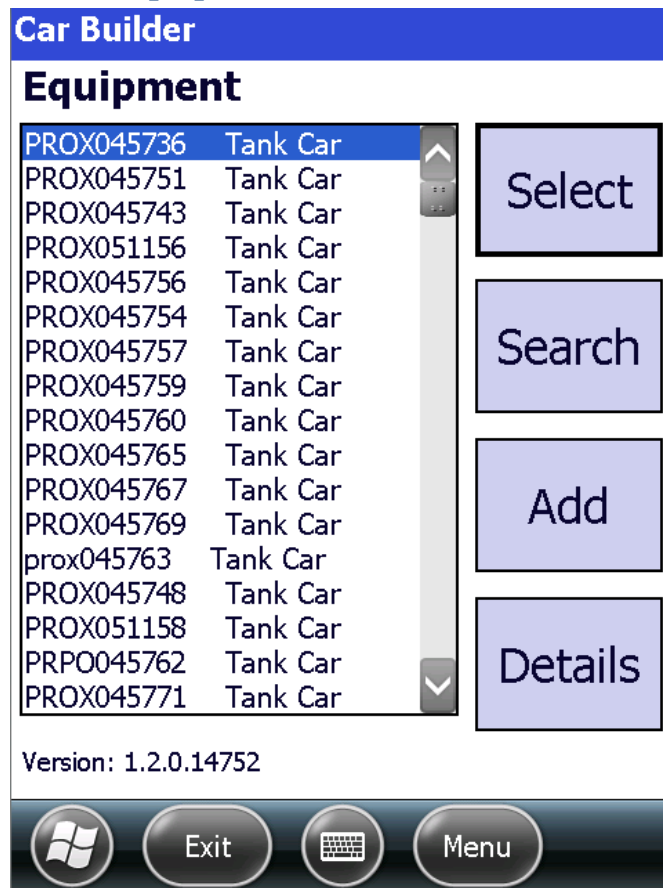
Car Builder

Equipment

PROX045736 Tank Car
PROX045751 Tank Car
PROX045743 Tank Car
PROX051156 Tank Car
PROX045756 Tank Car
PROX045754 Tank Car
PROX045757 Tank Car
PROX045759 Tank Car
PROX045760 Tank Car
PROX045765 Tank Car
PROX045767 Tank Car
PROX045769 Tank Car
prox045763 Tank Car
PROX045748 Tank Car
PROX051158 Tank Car
PRPO045762 Tank Car
PROX045771 Tank Car

Select

Search

Add

Details

Version: 1.2.0.14752

Exit

Menu